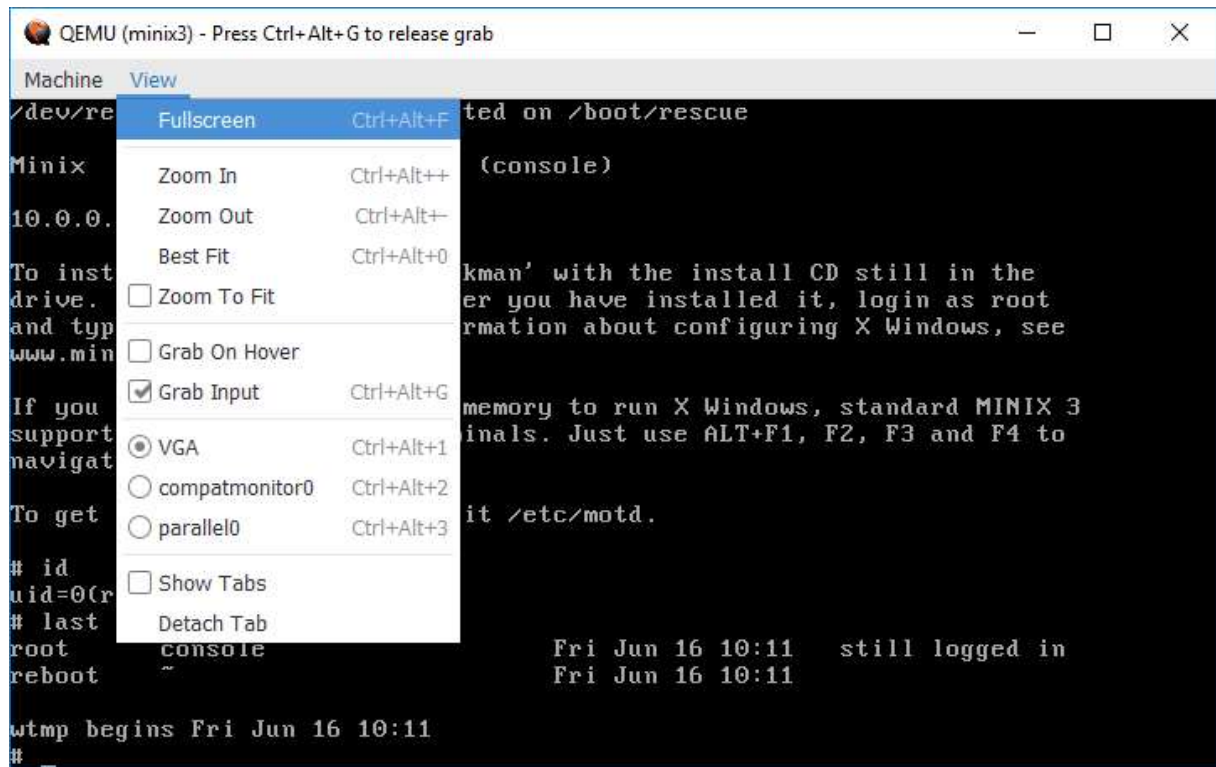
QEMU (minix3) - Press Ctrl+Alt+G to release grab

Machine View

Fullscreen Ctrl+Alt+F
Zoom In Ctrl+Alt++
Zoom Out Ctrl+Alt+-
Best Fit Ctrl+Alt+0
Zoom To Fit
Grab On Hover
Grab Input Ctrl+Alt+G
VGA Ctrl+Alt+1
compatmonitor0 Ctrl+Alt+2
parallel0 Ctrl+Alt+3
Show Tabs
Detach Tab

/dev/re ted on /boot/rescue

Minix (console)

10.0.0.

To inst kman' with the install CD still in the drive. er you have installed it, login as root and typ rmation about configuring X Windows, see www.min

If you memory to run X Windows, standard MINIX 3 support inals. Just use ALT+F1, F2, F3 and F4 to navigat

To get it /etc/motd.

# id
uid=0(r
# last
root console Fri Jun 16 10:11 still logged in
reboot ~ Fri Jun 16 10:11

wtmp begins Fri Jun 16 10:11
#